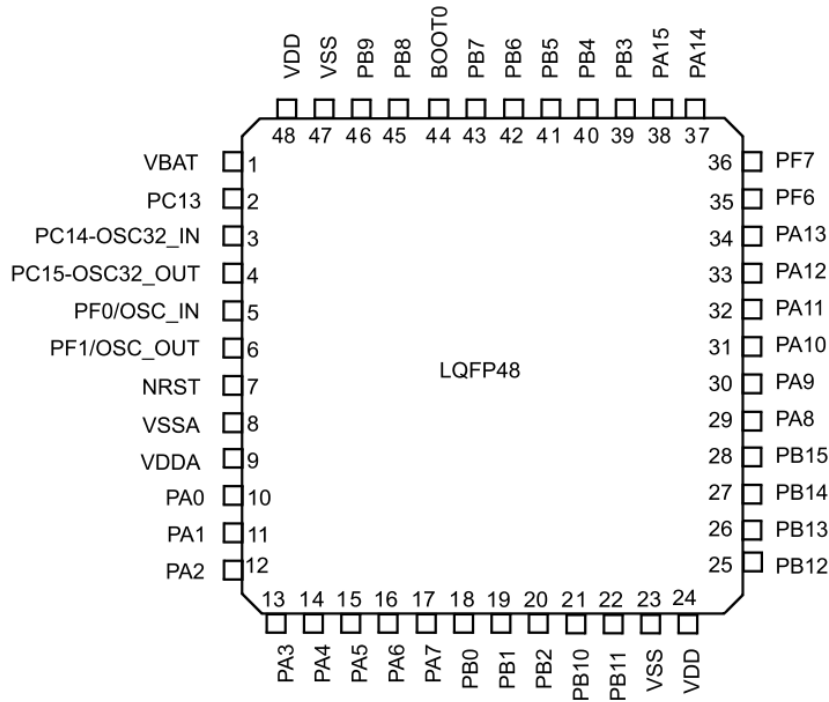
VDD VSS PB9 PB8 BOOT0 PB7 PB6 PB5 PB4 PB3 PA15 PA14

48 47 46 45 44 43 42 41 40 39 38 37

VBAT 1
PC13 2
PC14-OSC32_IN 3
PC15-OSC32_OUT 4
PF0/OSC_IN 5
PF1/OSC_OUT 6
NRST 7
VSSA 8
VDDA 9
PA0 10
PA1 11
PA2 12

LQFP48

36 PF7
35 PF6
34 PA13
33 PA12
32 PA11
31 PA10
30 PA9
29 PA8
28 PB15
27 PB14
26 PB13
25 PB12

13 14 15 16 17 18 19 20 21 22 23 24

PA3 PA4 PA5 PA6 PA7 PB0 PB1 PB2 PB10 PB11 VSS VDD